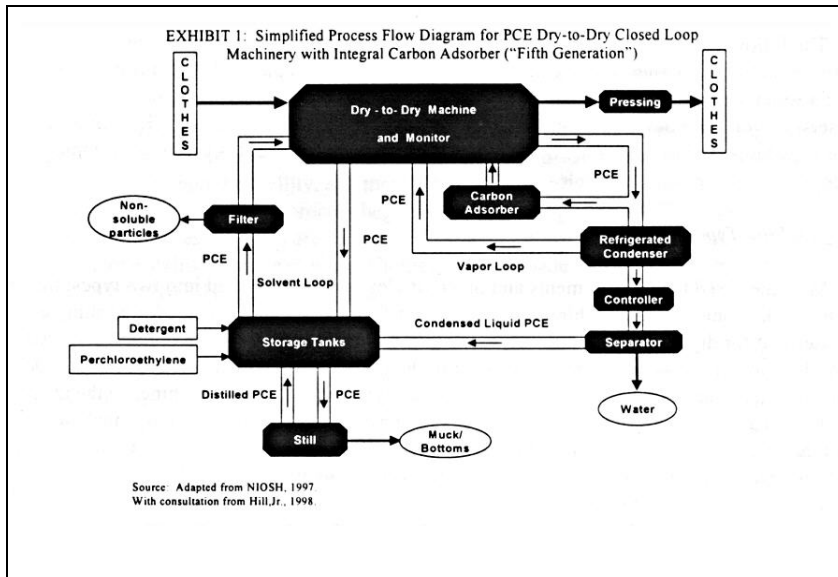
EXHIBIT 1: Simplified Process Flow Diagram for PCE Dry-to-Dry Closed Loop Machinery with Integral Carbon Adsorber ("Fifth Generation")

C L O T H E S

Dry - to- Dry Machine and Monitor

Pressing

C L O T H E S

PCE

Carbon Adsorber

PCE

Non-soluble particles

Filter

PCE

PCE

Refrigerated Condenser

Vapor Loop

Solvent Loop

Controller

Detergent

Storage Tanks

Condensed Liquid PCE

Separator

Perchloroethylene

Distilled PCE

PCE

Water

Still

Muck/ Bottoms

Source: Adapted from NIOSH, 1997
With consultation from Hill,Jr., 1998.